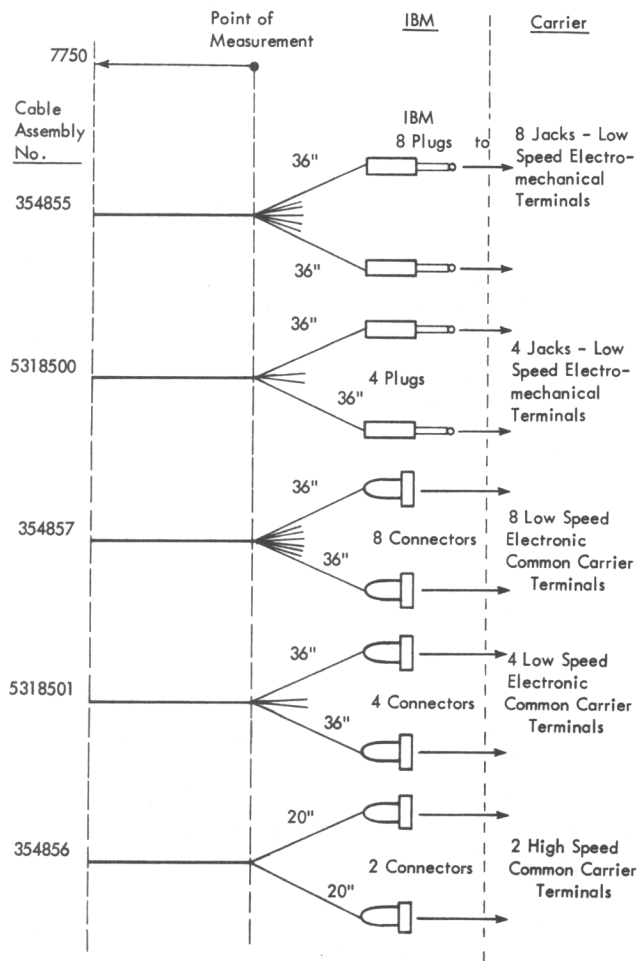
Point of Measurement

IBM

Carrier

7750

Cable Assembly No.

IBM 8 Plugs to

8 Jacks - Low Speed Electromechanical Terminals

36"

354855

36"

36"

5318500

4 Plugs

36"

4 Jacks - Low Speed Electromechanical Terminals

36"

354857

8 Connectors

36"

8 Low Speed Electronic Common Carrier Terminals

36"

5318501

4 Connectors

36"

4 Low Speed Electronic Common Carrier Terminals

20"

354856

2 Connectors

20"

2 High Speed Common Carrier Terminals